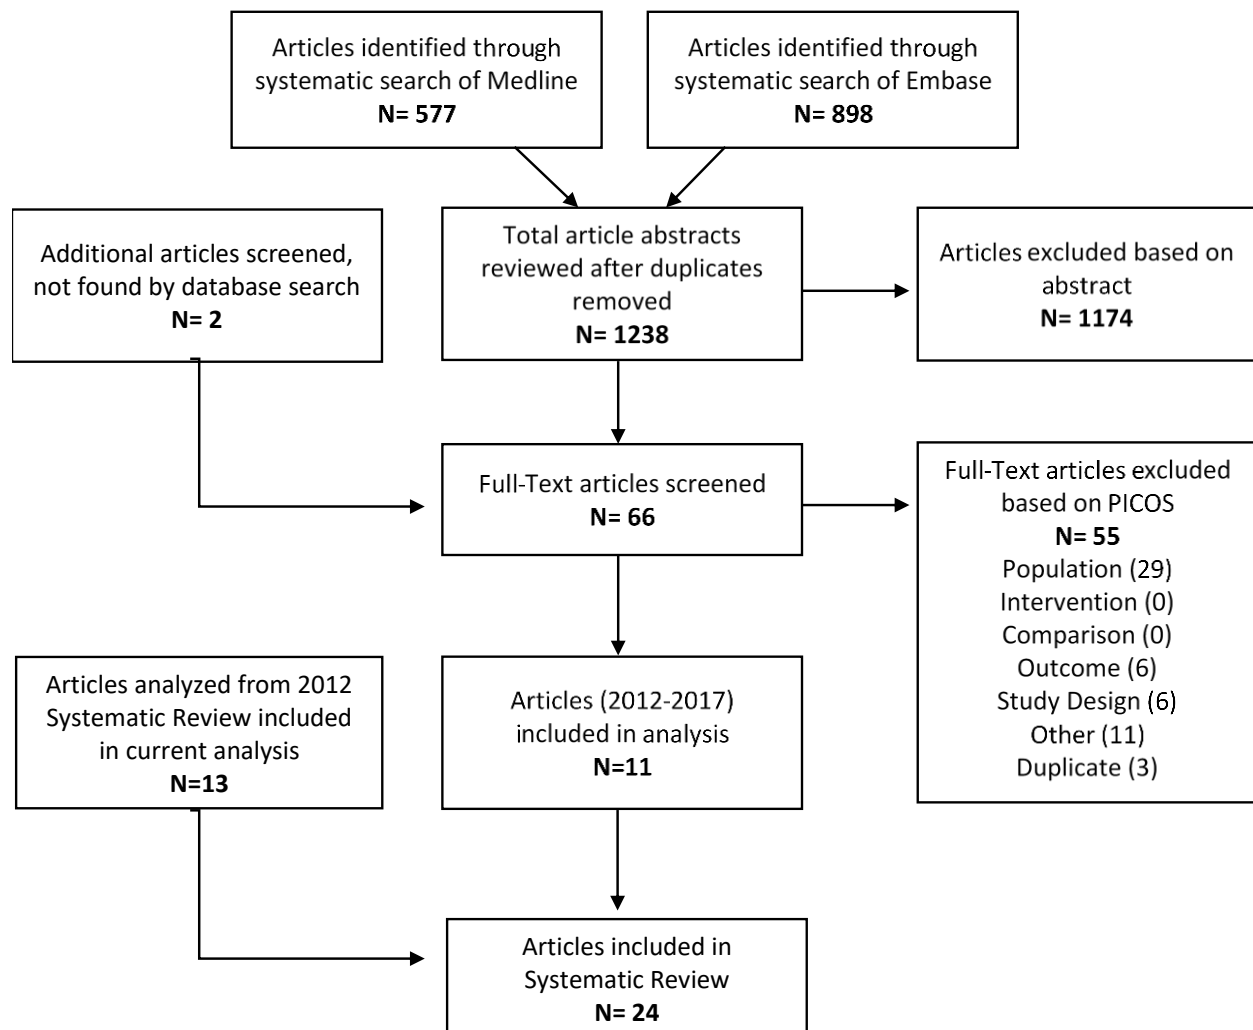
Articles identified through systematic search of Medline
**N= 577**

Articles identified through systematic search of Embase
**N= 898**

Additional articles screened, not found by database search
**N= 2**

Total article abstracts reviewed after duplicates removed
**N= 1238**

Articles excluded based on abstract
**N= 1174**

Full-Text articles screened
**N= 66**

Full-Text articles excluded based on PICOS
**N= 55**
Population (29)
Intervention (0)
Comparison (0)
Outcome (6)
Study Design (6)
Other (11)
Duplicate (3)

Articles analyzed from 2012 Systematic Review included in current analysis
**N=13**

Articles (2012-2017) included in analysis
**N=11**

Articles included in Systematic Review
**N= 24**